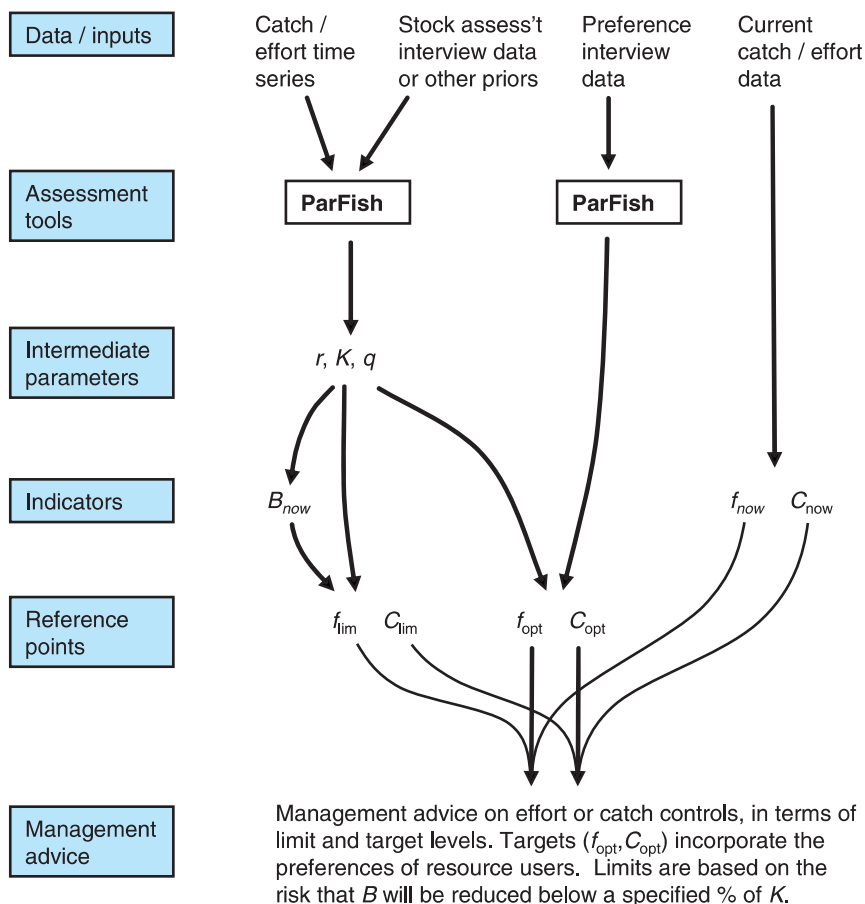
Data / inputs

Catch / effort time series

Stock assess't interview data or other priors

Preference interview data

Current catch / effort data

Assessment tools

ParFish

ParFish

Intermediate parameters

$r$, $K$, $q$

Indicators

$B_{now}$

$f_{now}$ $C_{now}$

Reference points

$f_{lim}$ $C_{lim}$

$f_{opt}$ $C_{opt}$

Management advice

Management advice on effort or catch controls, in terms of limit and target levels. Targets ($f_{opt}$,$C_{opt}$) incorporate the preferences of resource users. Limits are based on the risk that $B$ will be reduced below a specified % of $K$.